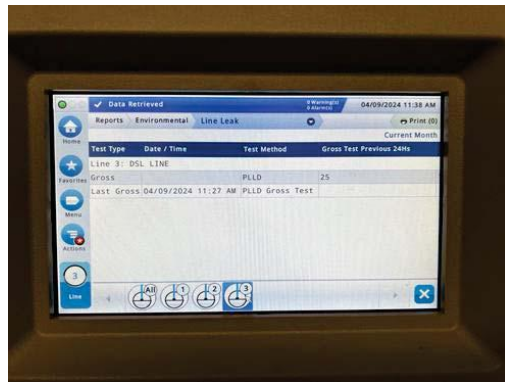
Data Retrieved

9 Warnings
0 Alarms

04/09/2024 11:38 AM

Reports | Environmental | Line Leak

Print (0)

Current Month

Home

Favorites

Menu

Actions

3

Line

| Test Type | Date / Time | Test Method | Gross Test Previous 24Hs |
|---|---|---|---|
| Line 3: DSL LINE | | | |
| Gross | | PLLD | 25 |
| Last Gross | 04/09/2024 11:27 AM | PLLD Gross Test | |

All 1 2 3